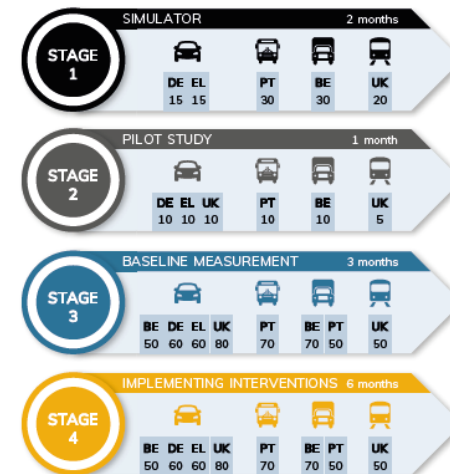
STAGE 1

SIMULATOR 2 months

| DE | EL |
|---|---|
| 15 | 15 |

| PT |
|---|
| 30 |

| BE |
|---|
| 30 |

| UK |
|---|
| 20 |

STAGE 2

PILOT STUDY 1 month

| DE | EL | UK |
|---|---|---|
| 10 | 10 | 10 |

| PT |
|---|
| 10 |

| BE |
|---|
| 10 |

| UK |
|---|
| 5 |

STAGE 3

BASELINE MEASUREMENT 3 months

| BE | DE | EL | UK |
|---|---|---|---|
| 50 | 60 | 60 | 80 |

| PT |
|---|
| 70 |

| BE | PT |
|---|---|
| 70 | 50 |

| UK |
|---|
| 50 |

STAGE 4

IMPLEMENTING INTERVENTIONS 6 months

| BE | DE | EL | UK |
|---|---|---|---|
| 50 | 60 | 60 | 80 |

| PT |
|---|
| 70 |

| BE | PT |
|---|---|
| 70 | 50 |

| UK |
|---|
| 50 |